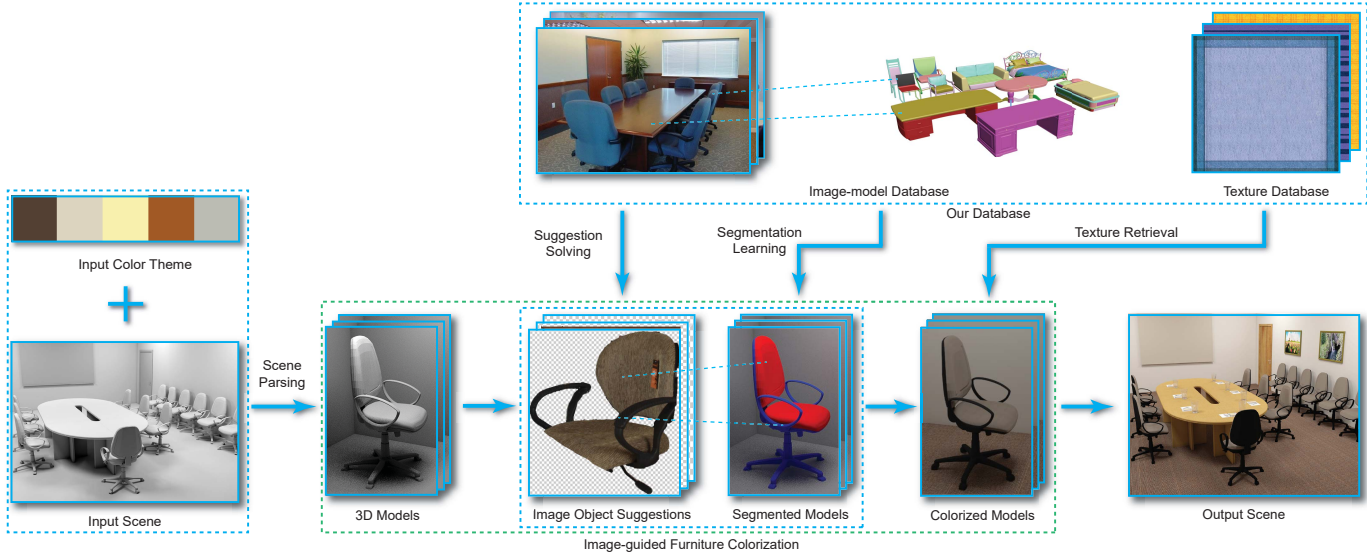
Image-model Database

Texture Database

Our Database

Suggestion Solving

Segmentation Learning

Texture Retrieval

Input Color Theme

+

Scene Parsing

Input Scene

3D Models

Image Object Suggestions

Segmented Models

Colorized Models

Output Scene

Image-guided Furniture Colorization